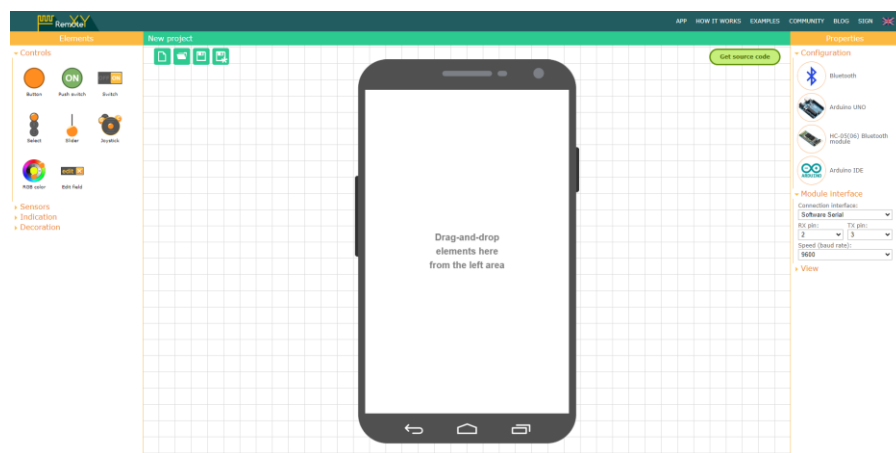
RemoteXY

APP HOW IT WORKS EXAMPLES COMMUNITY BLOG SIGN

Elements

» Controls

Button Push switch Switch

ON

Select Slider Joystick

RGB color Edit field

edit

› Sensors
› Indication
› Decoration

New project

Get source code

Drag-and-drop elements here from the left area

Properties

» Configuration

Bluetooth

Arduino UNO

HC-05(06) Bluetooth module

Arduino IDE

» Module Interface

Connection interface:
Software Serial

RX pin:
2

TX pin:
3

Speed (baud rate):
9600

› View